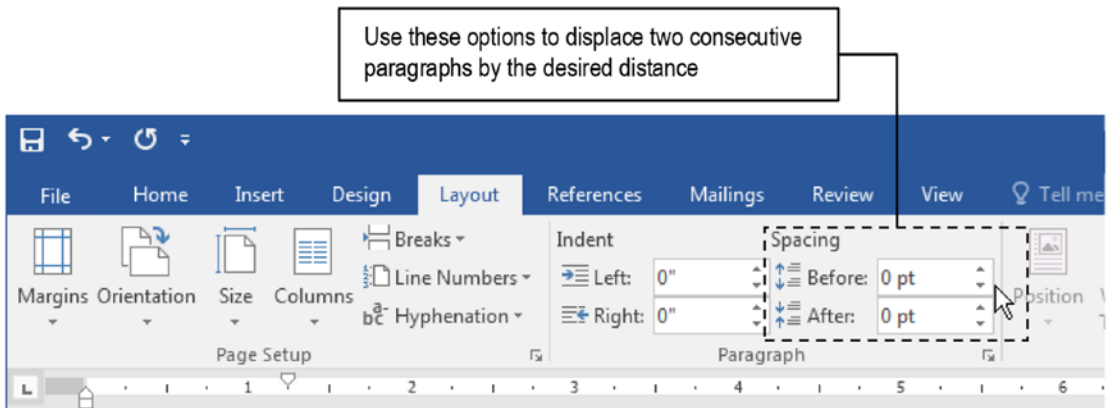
Use these options to displace two consecutive paragraphs by the desired distance

File Home Insert Design Layout References Mailings Review View Tell me

Margins Orientation Size Columns

Breaks

Line Numbers

Hyphenation

Page Setup

Indent

Left: 0"

Right: 0"

Spacing

Before: 0 pt

After: 0 pt

Paragraph

Position

1 2 3 4 5 6